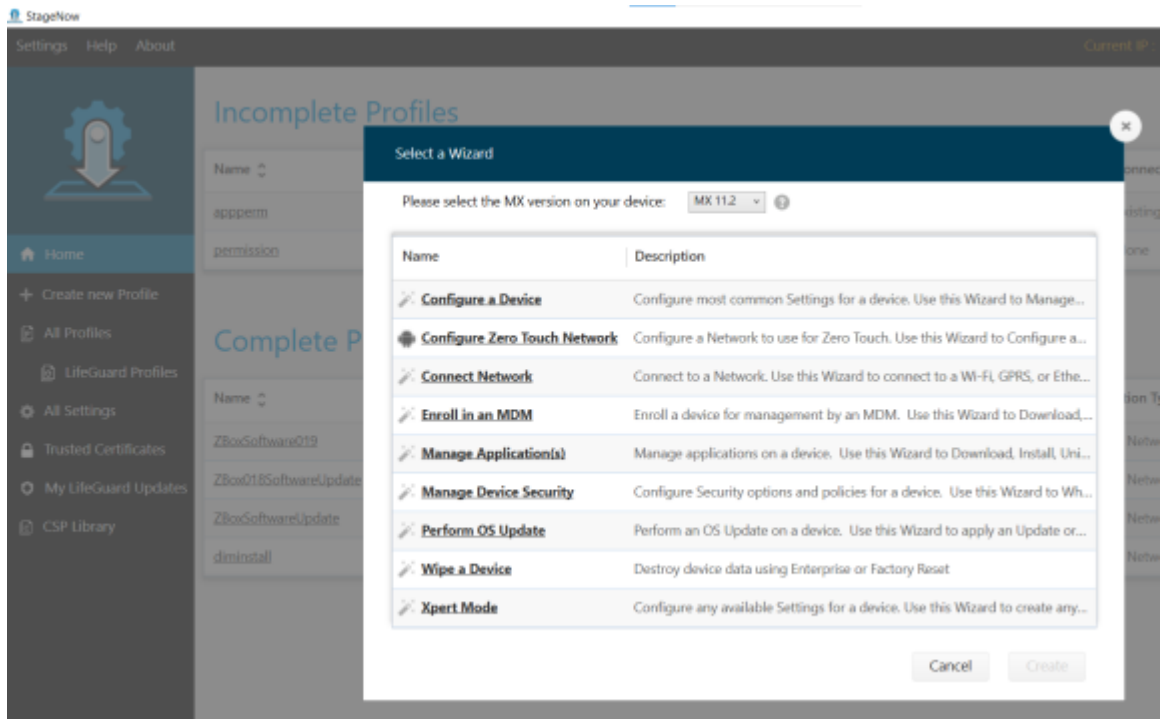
StageNow

Settings Help About

Current IP

Incomplete Profiles

Name

appperm

permission

Home

Create new Profile

All Profiles

LifeGuard Profiles

All Settings

Trusted Certificates

My LifeGuard Updates

CSP Library

Complete P

Name

ZBoxSoftware019

ZBox018SoftwareUpdate

ZBoxSoftwareUpdate

diminstall

onnec

isting

one

ion T

Netw

Netw

Netw

Netw

Select a Wizard

Please select the MX version on your device: MX 11.2

| Name | Description |
|---|---|
| Configure a Device | Configure most common Settings for a device. Use this Wizard to Manage... |
| Configure Zero Touch Network | Configure a Network to use for Zero Touch. Use this Wizard to Configure a... |
| Connect Network | Connect to a Network. Use this Wizard to connect to a Wi-Fi, GPRS, or Ethe... |
| Enroll in an MDM | Enroll a device for management by an MDM. Use this Wizard to Download,... |
| Manage Application(s) | Manage applications on a device. Use this Wizard to Download, Install, Uni... |
| Manage Device Security | Configure Security options and policies for a device. Use this Wizard to Wh... |
| Perform OS Update | Perform an OS Update on a device. Use this Wizard to apply an Update or... |
| Wipe a Device | Destroy device data using Enterprise or Factory Reset |
| Xpert Mode | Configure any available Settings for a device. Use this Wizard to create any... |

Cancel Create